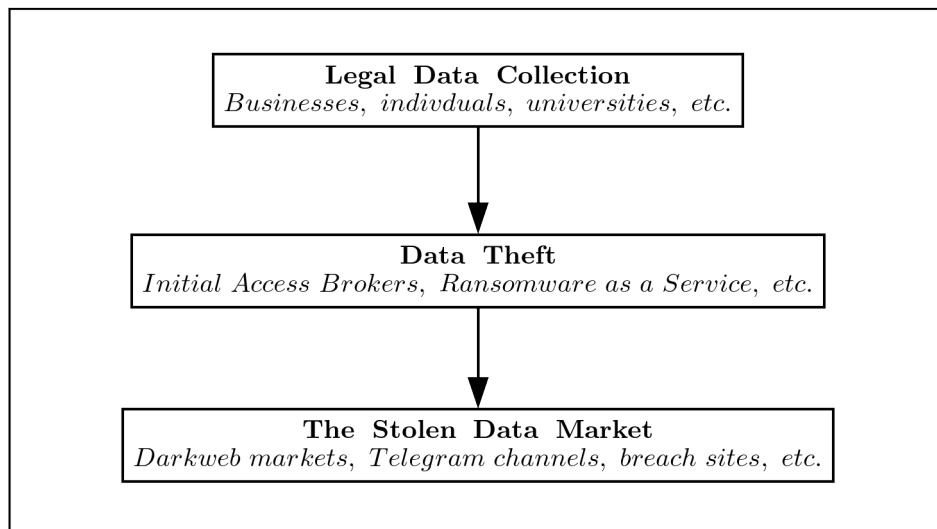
Legal Data Collection
Businesses, indivduals, universities, etc.

Data Theft
Initial Access Brokers, Ransomware as a Service, etc.

The Stolen Data Market
Darkweb markets, Telegram channels, breach sites, etc.